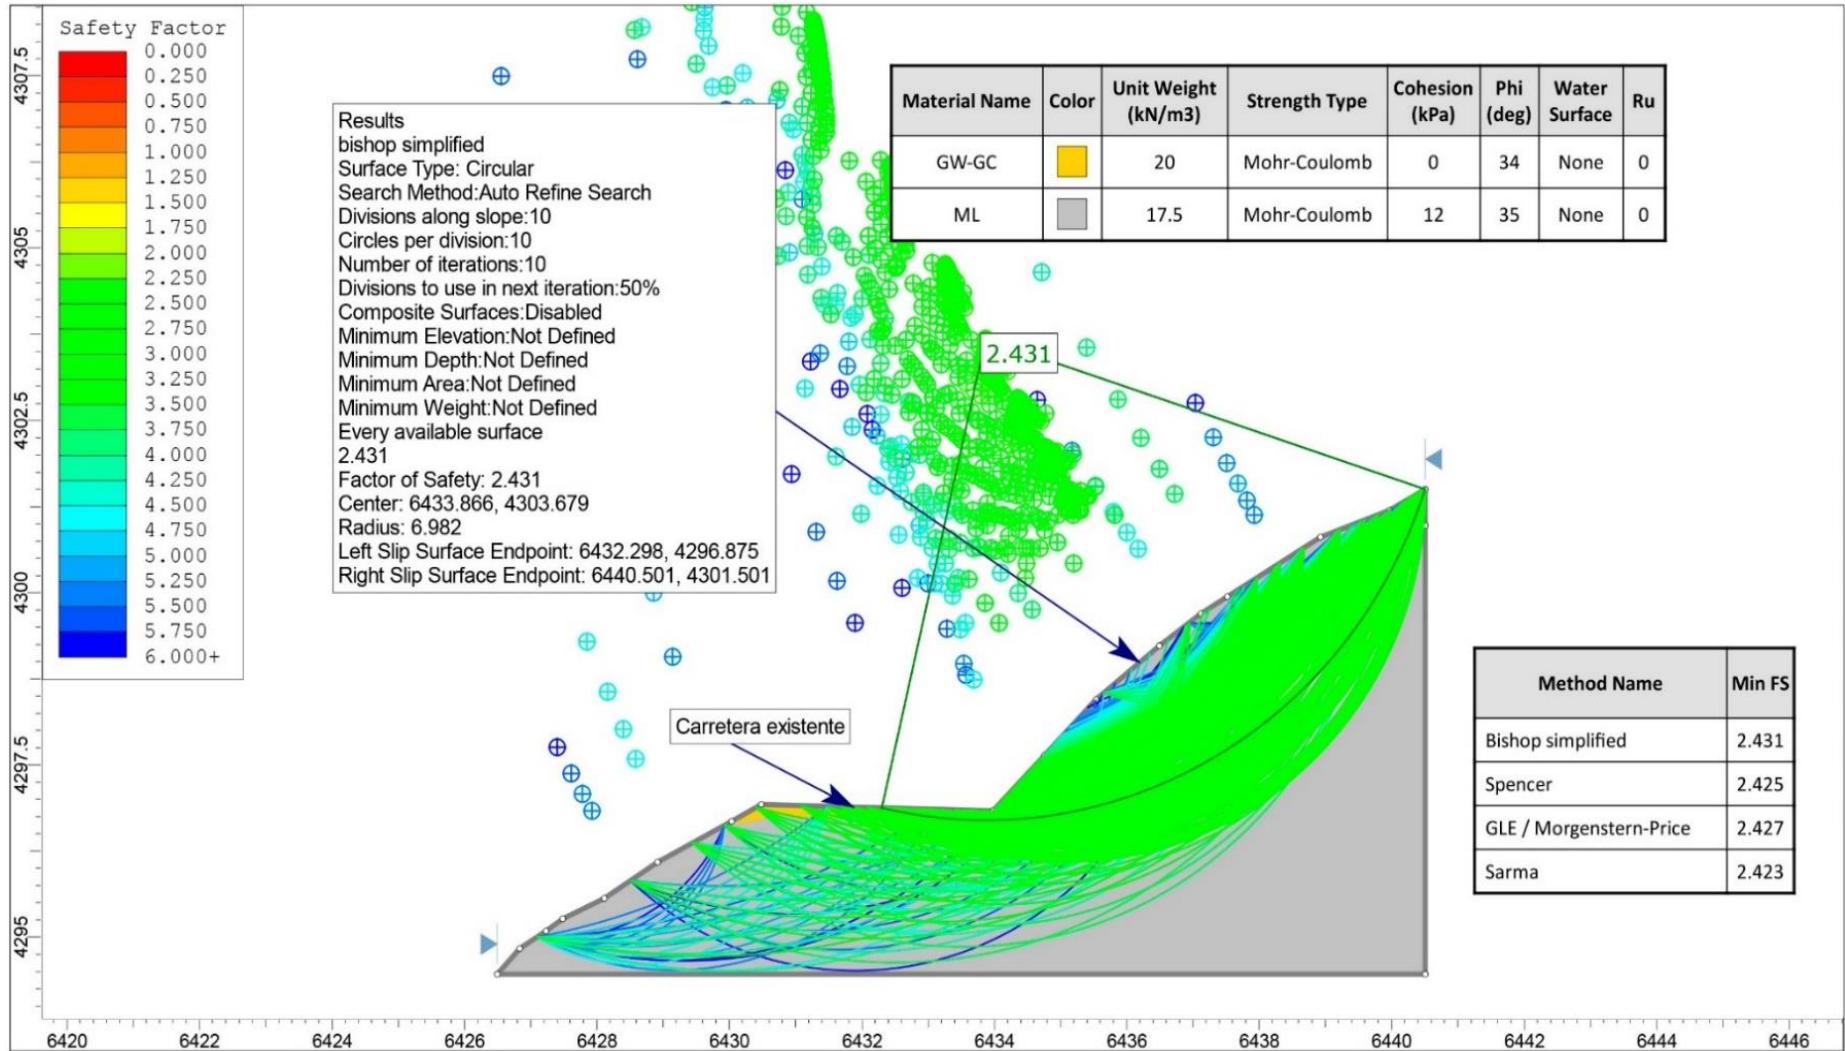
Safety Factor
0.000
0.250
0.500
0.750
1.000
1.250
1.500
1.750
2.000
2.250
2.500
2.750
3.000
3.250
3.500
3.750
4.000
4.250
4.500
4.750
5.000
5.250
5.500
5.750
6.000+

4307.5
4305
4302.5
4300
4297.5
4295

Results
bishop simplified
Surface Type: Circular
Search Method:Auto Refine Search
Divisions along slope:10
Circles per division:10
Number of iterations:10
Divisions to use in next iteration:50%
Composite Surfaces:Disabled
Minimum Elevation:Not Defined
Minimum Depth:Not Defined
Minimum Area:Not Defined
Minimum Weight:Not Defined
Every available surface
2.431
Factor of Safety: 2.431
Center: 6433.866, 4303.679
Radius: 6.982
Left Slip Surface Endpoint: 6432.298, 4296.875
Right Slip Surface Endpoint: 6440.501, 4301.501

| Material Name | Color | Unit Weight (kN/m3) | Strength Type | Cohesion (kPa) | Phi (deg) | Water Surface | Ru |
|---|---|---|---|---|---|---|---|
| GW-GC | | 20 | Mohr-Coulomb | 0 | 34 | None | 0 |
| ML | | 17.5 | Mohr-Coulomb | 12 | 35 | None | 0 |

2.431

Carretera existente

| Method Name | Min FS |
|---|---|
| Bishop simplified | 2.431 |
| Spencer | 2.425 |
| GLE / Morgenstern-Price | 2.427 |
| Sarma | 2.423 |

6420 6422 6424 6426 6428 6430 6432 6434 6436 6438 6440 6442 6444 6446